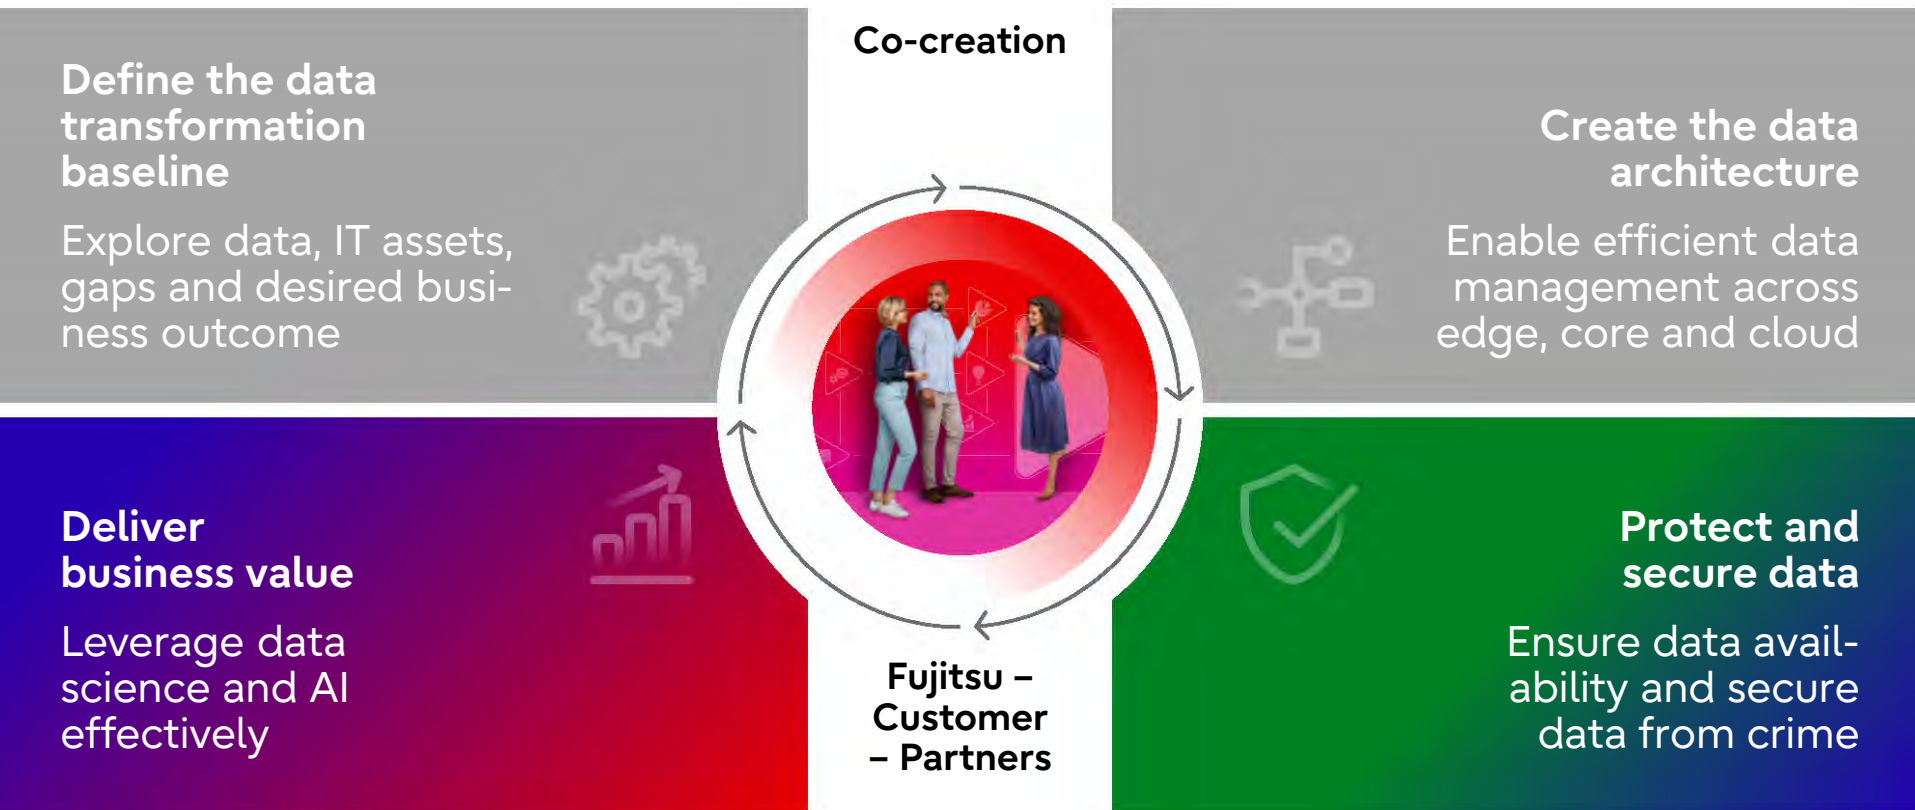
Co-creation

Define the data transformation baseline

Explore data, IT assets, gaps and desired business outcome

Create the data architecture

Enable efficient data management across edge, core and cloud

Deliver business value

Leverage data science and AI effectively

Protect and secure data

Ensure data availability and secure data from crime

Fujitsu – Customer – Partners